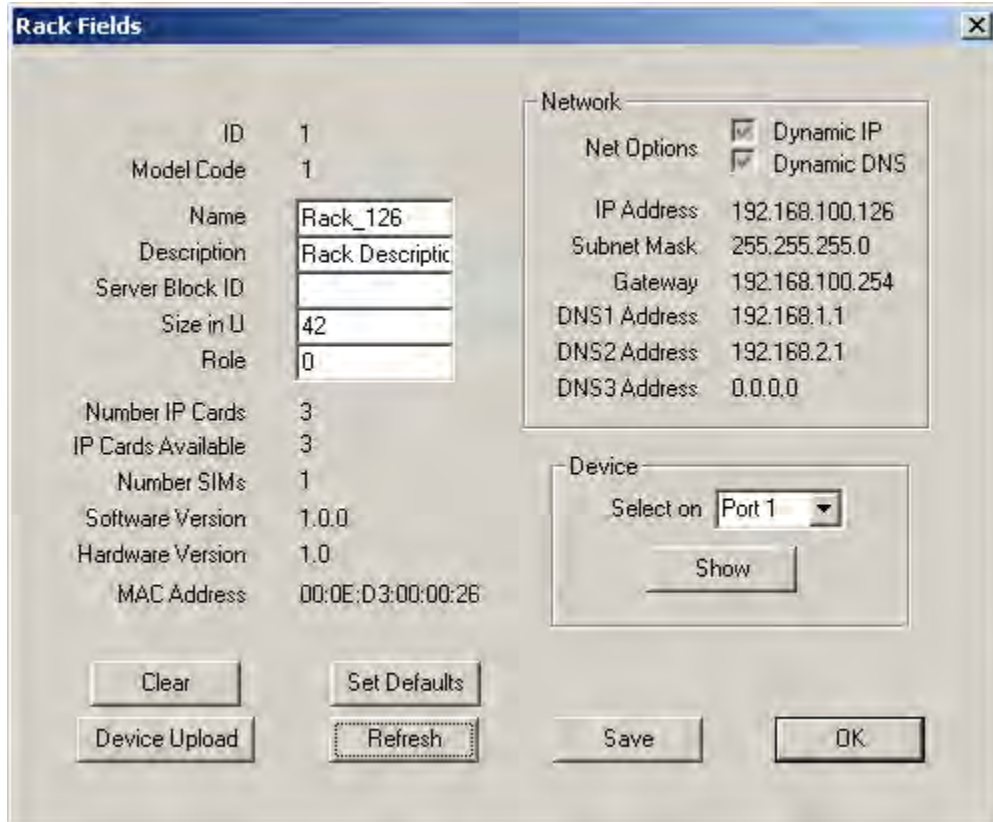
Rack Fields

ID 1
Model Code 1
Name Rack_126
Description Rack Descriptic
Server Block ID
Size in U 42
Role 0
Number IP Cards 3
IP Cards Available 3
Number SIMs 1
Software Version 1.0.0
Hardware Version 1.0
MAC Address 00:0E:D3:00:00:26

Network
Net Options Dynamic IP
Dynamic DNS
IP Address 192.168.100.126
Subnet Mask 255.255.255.0
Gateway 192.168.100.254
DNS1 Address 192.168.1.1
DNS2 Address 192.168.2.1
DNS3 Address 0.0.0.0

Device
Select on Port 1
Show

Clear
Set Defaults
Device Upload
Refresh
Save
OK